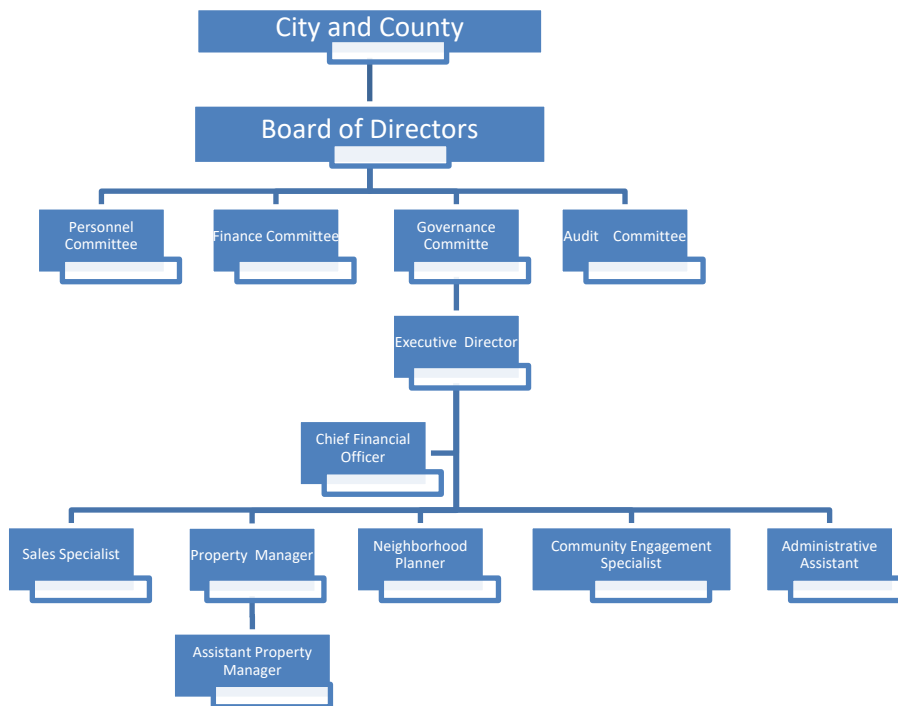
City and County

Board of Directors

Personnel Committee

Finance Committee

Governance Committe

Audit Committee

Executive Director

Chief Financial Officer

Sales Specialist

Property Manager

Neighborhood Planner

Community Engagement Specialist

Administrative Assistant

Assistant Property Manager